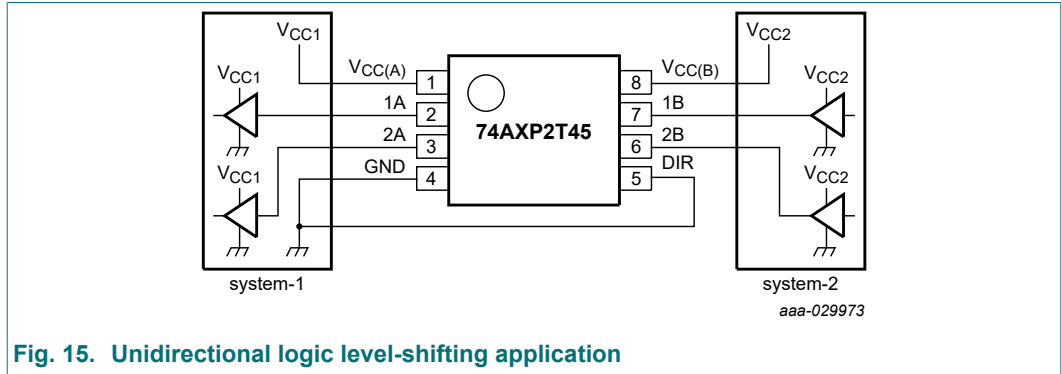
$V_{CC1}$

$V_{CC1}$

$V_{CC1}$

$V_{CC(A)}$

1A

2A

GND

1

2

3

4

74AXP2T45

8

7

6

5

$V_{CC(B)}$

1B

2B

DIR

$V_{CC2}$

$V_{CC2}$

$V_{CC2}$

system-1

system-2

aaa-029973

Fig. 15. Unidirectional logic level-shifting application